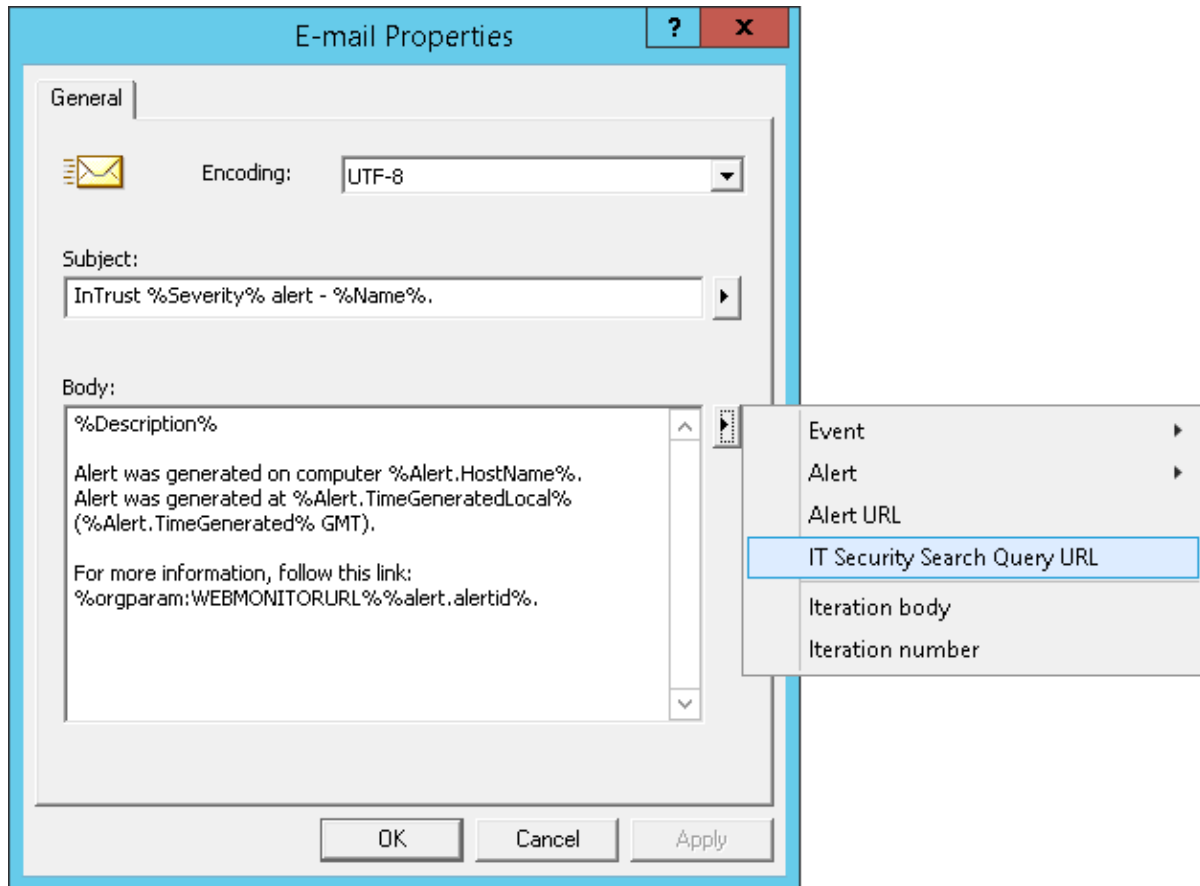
E-mail Properties

?

x

General

Encoding:

UTF-8

Subject:

InTrust %Severity% alert - %Name%.

Body:

%Description%

Alert was generated on computer %Alert.HostName%.
Alert was generated at %Alert.TimeGeneratedLocal%
(%Alert.TimeGenerated% GMT).

For more information, follow this link:
%orgparam:WEBMONITORURL%%alert.alertid%.

Event

Alert

Alert URL

IT Security Search Query URL

Iteration body

Iteration number

OK

Cancel

Apply